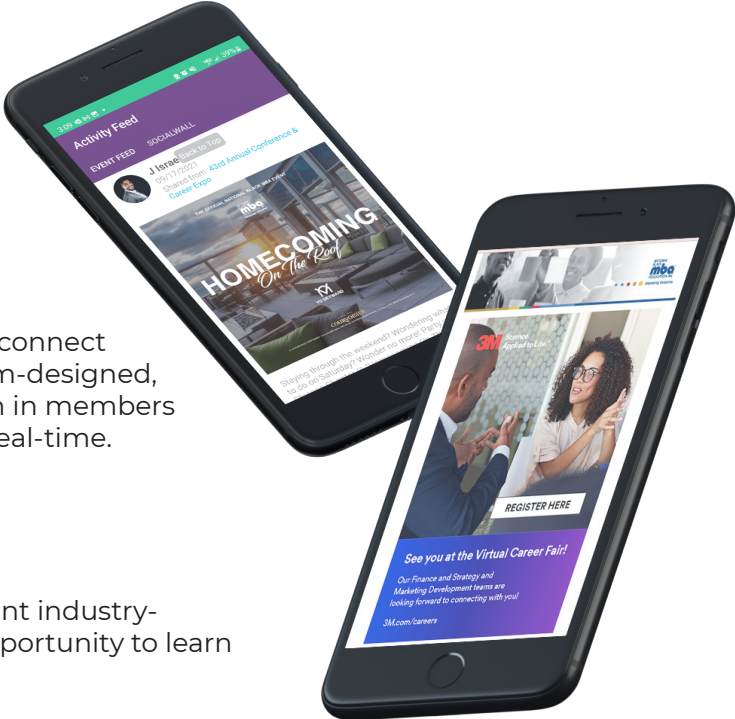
connect
m-designed,
n in members
eal-time.

nt industry-
portunity to learn

3:09
99%
Activity Feed
EVENT FEED
SOCIALWALL
J Israe
Back to Top
09/17/2021
Shared from 43rd Annual Conference & Career Expo
THE OFFICIAL NATIONAL BLACK MBA EVENT
mba
HOMECOMING
On The Roof
Staying through the weekend? Wondering wh to do on Saturday? Wonder no more! Party

mba
3M Science. Applied to Life.
REGISTER HERE
See you at the Virtual Career Fair!
Our Finance and Strategy and Marketing Development teams are looking forward to connecting with you!
3M.com/careers